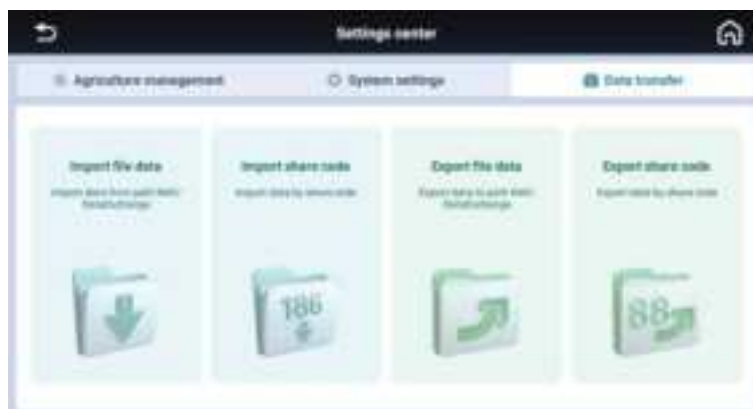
Settings center

Agriculture management

System settings

Data transfer

Import file data

Import data from path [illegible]

Import share code

Import data by share code

Export file data

Export data to path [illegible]

Export share code

Export data by share code

186

88